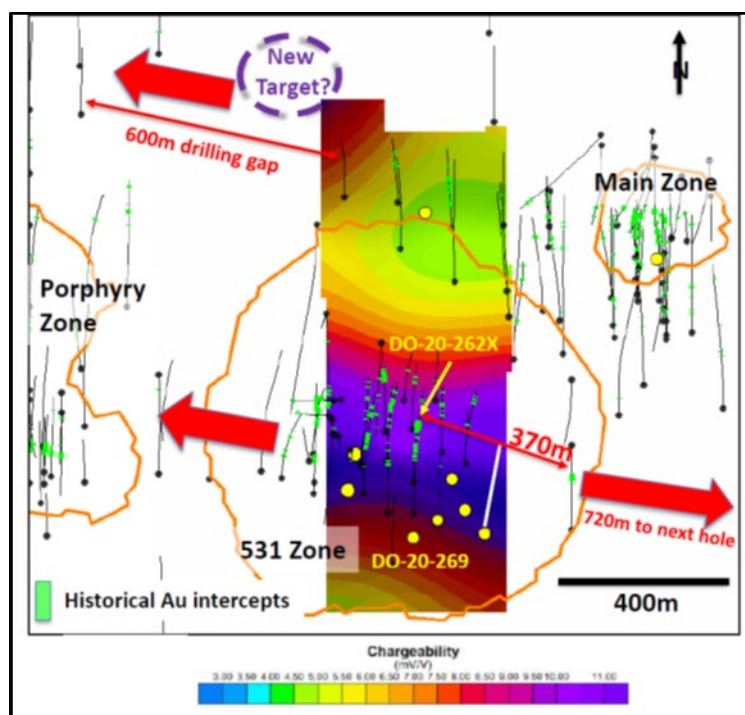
New Target?

N

600m drilling gap

Main Zone

Porphyry Zone

DO-20-262X

370m

720m to next hole

531 Zone

DO-20-269

Historical Au intercepts

400m

Chargeability (mV/V)

3.00 3.50 4.00 4.50 5.00 5.50 6.00 6.50 7.00 7.50 8.00 8.50 9.00 9.50 10.00 11.00